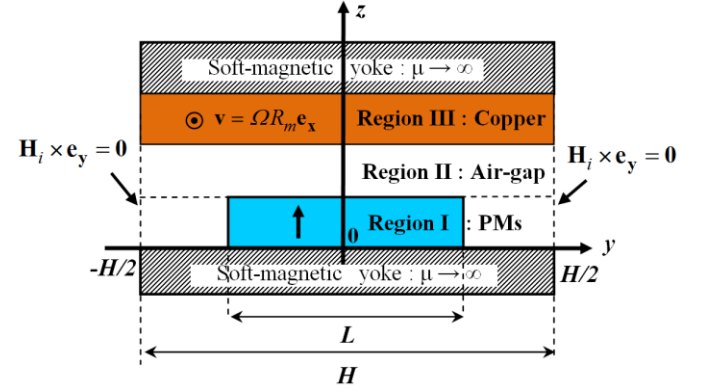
z

Soft-magnetic yoke : $\mu \to \infty$

$\odot$ $\mathbf{v} = \Omega R_m \mathbf{e_x}$

Region III : Copper

$\mathbf{H}_i \times \mathbf{e_y} = \mathbf{0}$

Region II : Air-gap

$\mathbf{H}_i \times \mathbf{e_y} = \mathbf{0}$

Region I : PMs

0

y

-H/2

Soft-magnetic yoke : $\mu \to \infty$

H/2

L

H